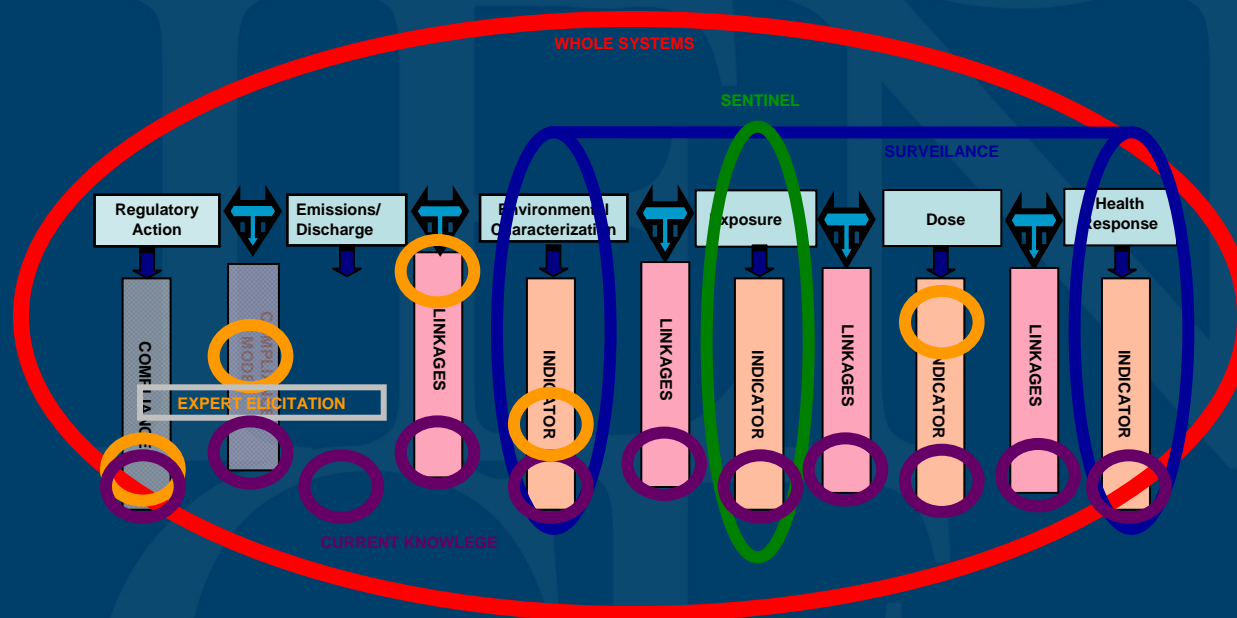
WHOLE SYSTEMS

SENTINEL

SURVEILANCE

Regulatory Action

Emissions/ Discharge

Environmental Characterization

Exposure

Dose

Health Response

COMPLIANCE

COMPLIANCE MODEL

LINKAGES

INDICATOR

LINKAGES

INDICATOR

LINKAGES

INDICATOR

LINKAGES

INDICATOR

EXPERT ELICITATION

CURRENT KNOWLEGE